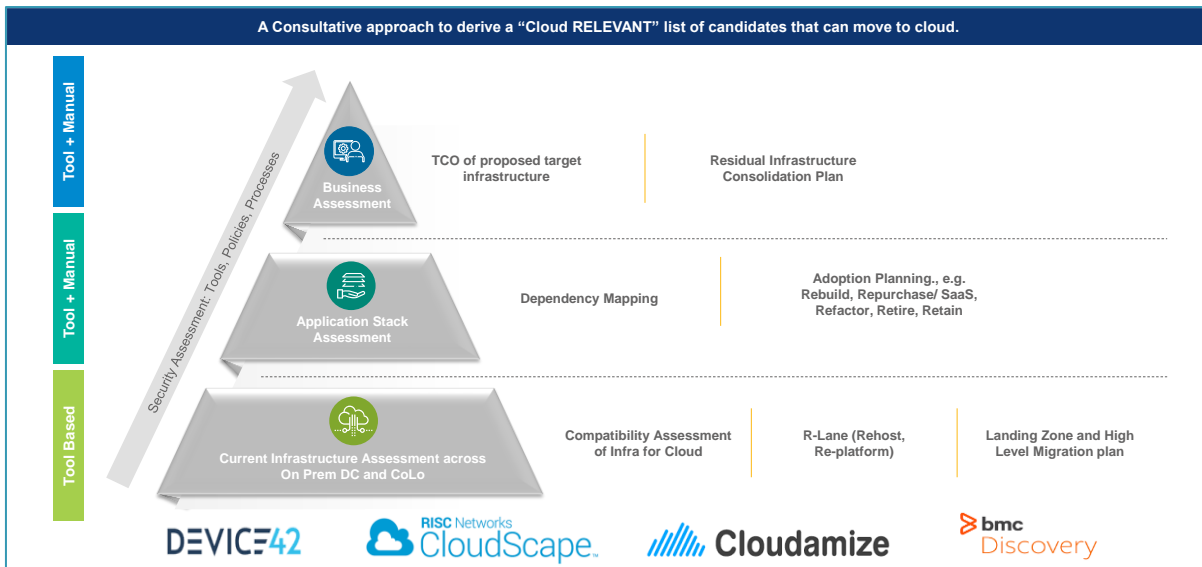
A Consultative approach to derive a “Cloud RELEVANT” list of candidates that can move to cloud.

Tool + Manual

Tool + Manual

Tool Based

Security Assessment: Tools, Policies, Processes

Business Assessment

TCO of proposed target infrastructure

Residual Infrastructure Consolidation Plan

Application Stack Assessment

Dependency Mapping

Adoption Planning., e.g. Rebuild, Repurchase/ SaaS, Refactor, Retire, Retain

Current Infrastructure Assessment across On Prem DC and CoLo

Compatibility Assessment of Infra for Cloud

R-Lane (Rehost, Re-platform)

Landing Zone and High Level Migration plan

DEVICE42

RISC Networks CloudScape

Cloudamize

bmc Discovery